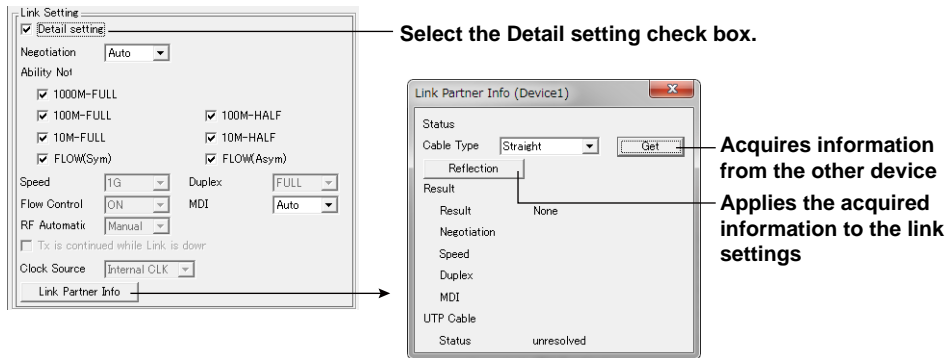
Link Setting
Detail setting
Select the Detail setting check box.
Negotiation Auto
Ability Not
1000M-FULL
100M-FULL
100M-HALF
10M-FULL
10M-HALF
FLOW(Sym)
FLOW(Asym)
Speed 1G
Duplex FULL
Flow Control ON
MDI Auto
RF Automatic Manual
Tx is continued while Link is down
Clock Source Internal CLK
Link Partner Info

Link Partner Info (Device1)
Status
Cable Type Straight
Get
Reflection
Result
Result None
Negotiation
Speed
Duplex
MDI
UTP Cable
Status unresolved

Acquires information from the other device
Applies the acquired information to the link settings